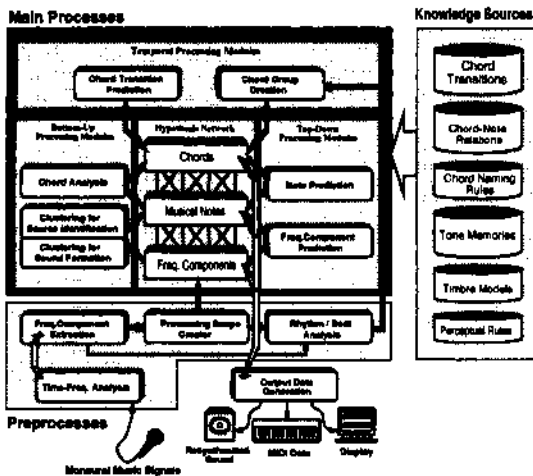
Main Processes

Knowledge Sources

Temporal Processing Module

Chord Transition Prediction

Chord Group Creation

Bottom-Up Processing Modules

Hypothesis Network

Top-Down Processing Modules

Chords

Chord Analysis

Note Prediction

Clustering for Source Identification

Musical Notes

Clustering for Sound Formation

Freq.Component Prediction

Freq. Components

Freq.Component Extraction

Processing Scope Creator

Rhythm / Beat Analysis

Time-Freq. Analysis

Output Data Generation

Preprocesses

Resynthesized Sound

MIDI Data

Display

Monaural Music Signals

Chord Transitions

Chord-Note Relations

Chord Naming Rules

Tone Memories

Timbre Models

Perceptual Rules